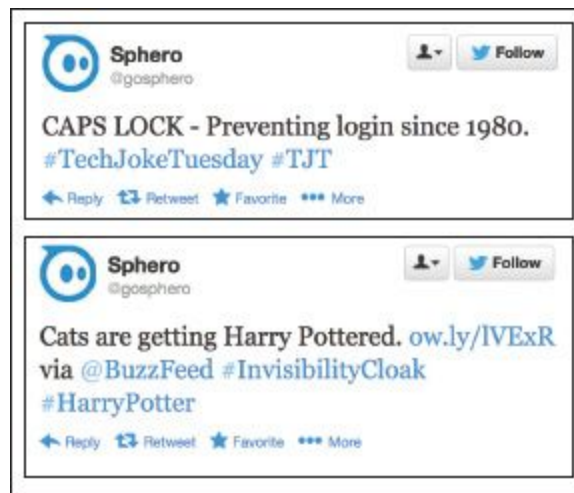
Sphero
@gosphero

Follow

CAPS LOCK - Preventing login since 1980. #TechJokeTuesday #TJT

Reply Retweet Favorite More

Sphero
@gosphero

Follow

Cats are getting Harry Pottered. ow.ly/lVExR via @BuzzFeed #InvisibilityCloak #HarryPotter

Reply Retweet Favorite More